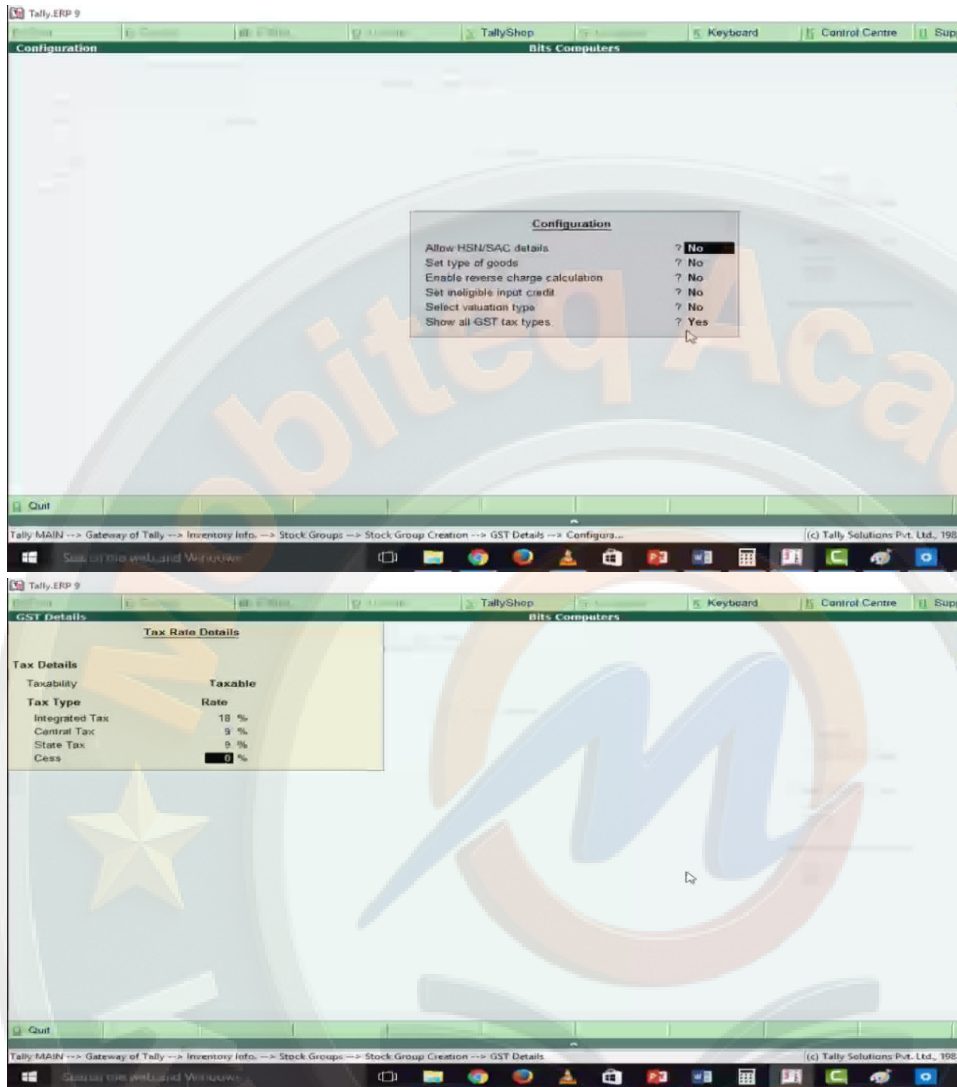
Tally.ERP 9

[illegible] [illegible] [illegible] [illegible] TallyShop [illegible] K: Keyboard K: Control Centre H: Sup

Configuration Bits Computers

Configuration

Allow HSN/SAC details ? No
Set type of goods ? No
Enable reverse charge calculation ? No
Set ineligible input credit ? No
Select valuation type ? No
Show all GST tax types ? Yes

Q: Quit

Tally MAIN --> Gateway of Tally --> Inventory Info. --> Stock Groups --> Stock Group Creation --> GST Details --> Configura... (c) Tally Solutions Pvt. Ltd., 198

Search the web and Windows

Tally.ERP 9

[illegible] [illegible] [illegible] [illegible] TallyShop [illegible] K: Keyboard K: Control Centre H: Sup

GST Details Bits Computers

Tax Rate Details

Tax Details
Taxability Taxable
Tax Type Rate
Integrated Tax 18 %
Central Tax 9 %
State Tax 9 %
Cess 0 %

Q: Quit

Tally MAIN --> Gateway of Tally --> Inventory Info. --> Stock Groups --> Stock Group Creation --> GST Details (c) Tally Solutions Pvt. Ltd., 198

Search the web and Windows

Mobiteq Aca